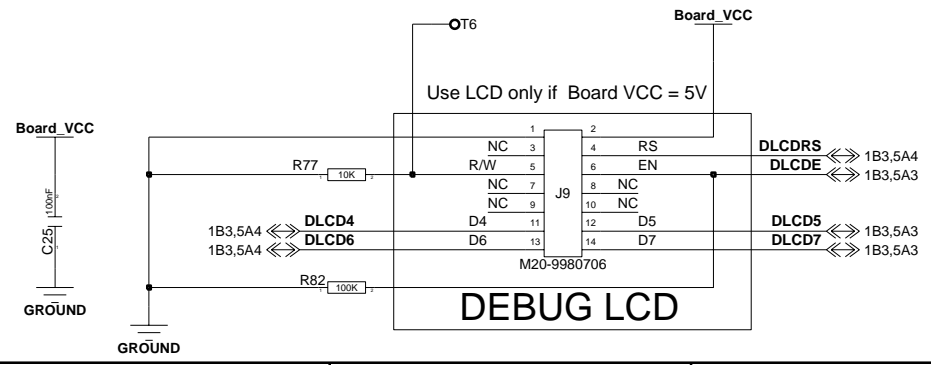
T6

Board_VCC

Use LCD only if Board VCC = 5V

Board_VCC

100nF

C25

GROUND

GROUND

R77

10K

R82

100K

1B3,5A4

1B3,5A4

DLCD4

DLCD6

NC

R/W

NC

NC

D4

D6

1

3

5

7

9

11

13

J9

M20-9980706

2

4

6

8

10

12

14

RS

EN

NC

NC

D5

D7

DLCDRS

DLCDE

DLCD5

DLCD7

1B3,5A4

1B3,5A3

1B3,5A3

1B3,5A3

DEBUG LCD